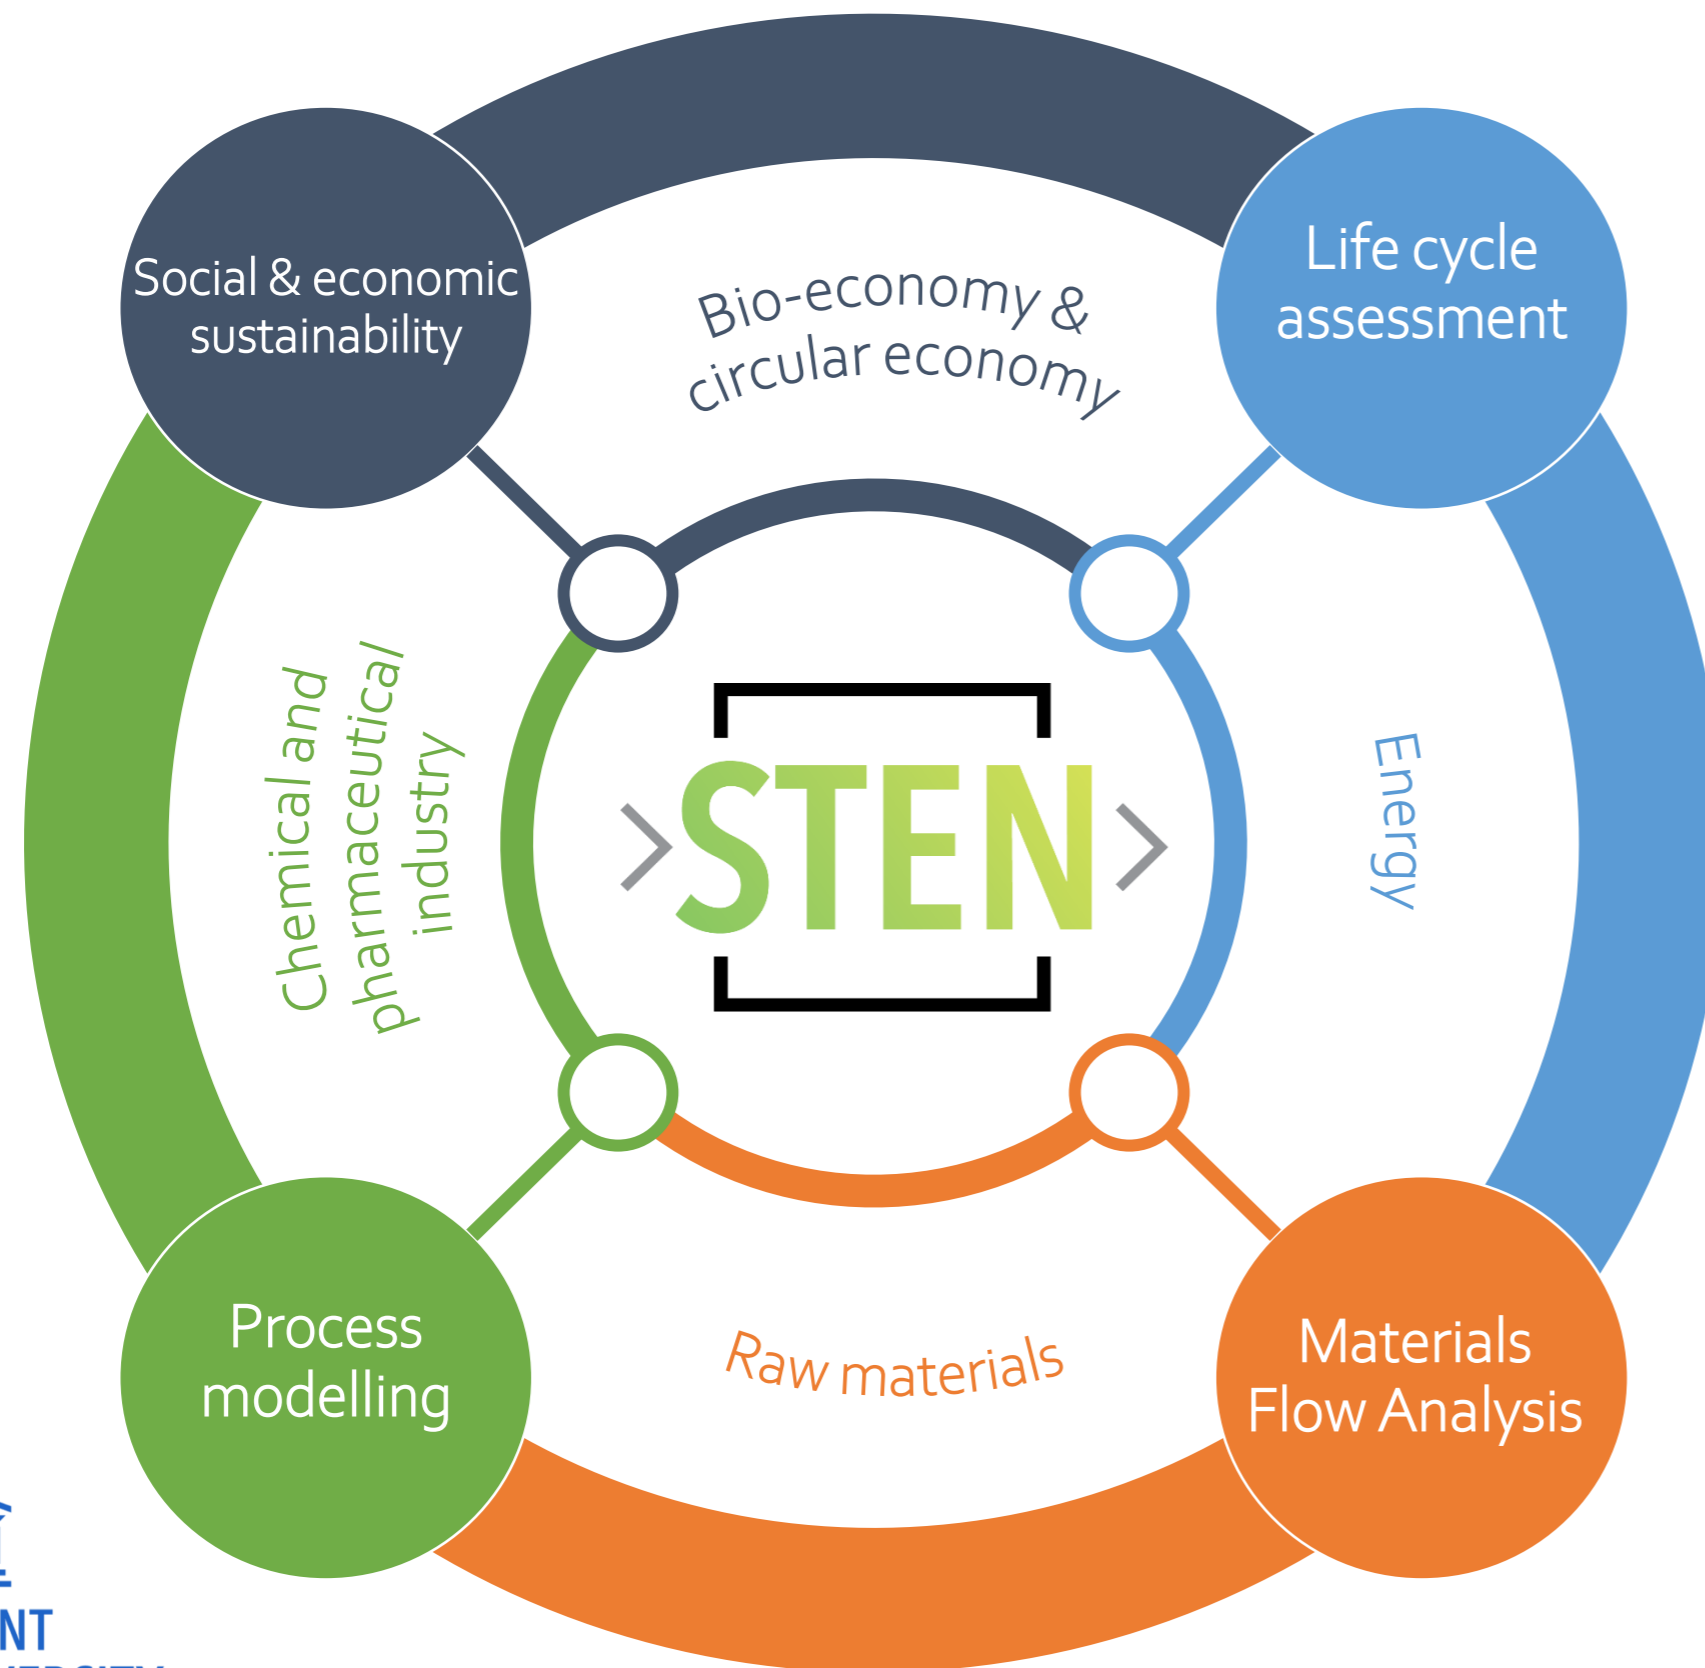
Social & economic sustainability

Bio-economy & circular economy

Life cycle assessment

Chemical and pharmaceutical industry

STEN

Energy

Process modelling

Raw materials

Materials Flow Analysis

NT

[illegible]